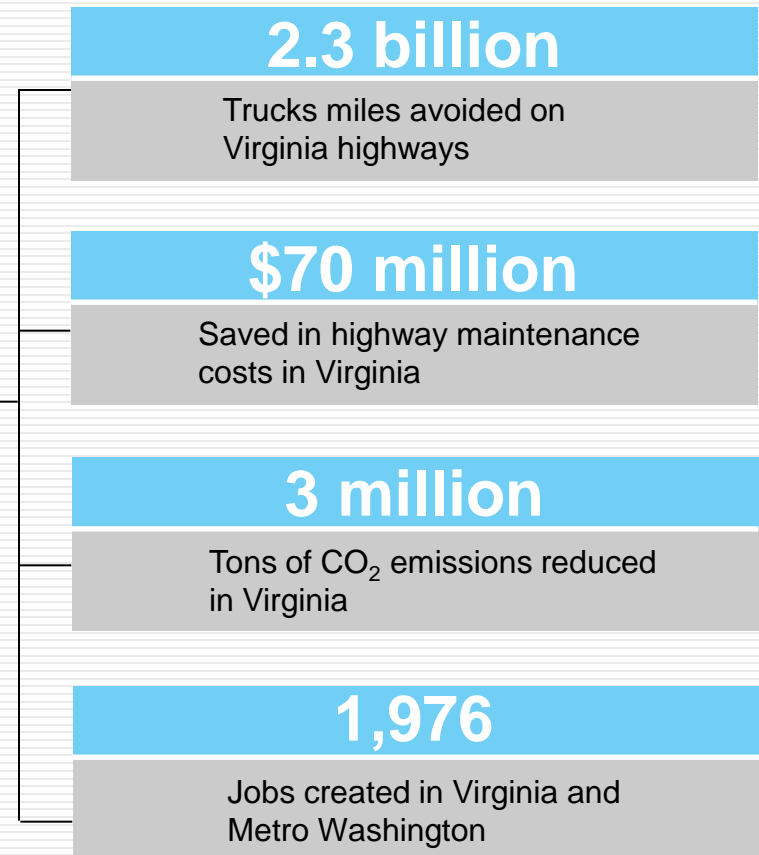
2.3 billion

Trucks miles avoided on Virginia highways

\$70 million

Saved in highway maintenance costs in Virginia

3 million

Tons of $CO_2$ emissions reduced in Virginia

1,976

Jobs created in Virginia and Metro Washington